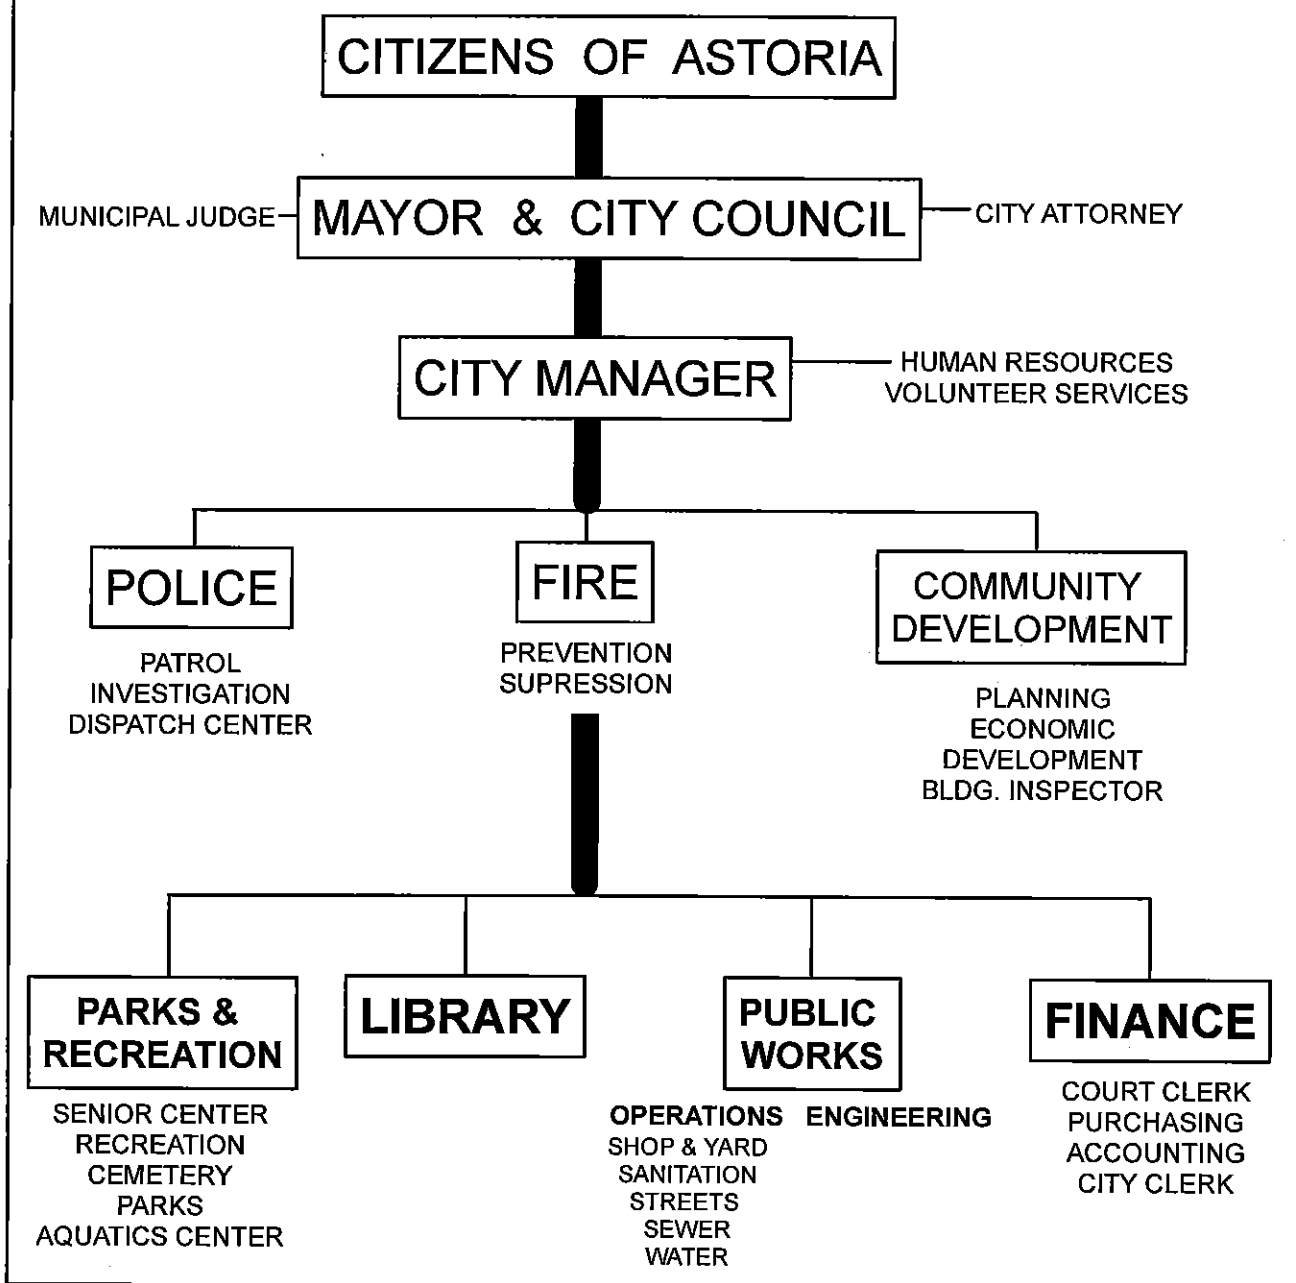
CITIZENS OF ASTORIA

MUNICIPAL JUDGE

MAYOR & CITY COUNCIL

CITY ATTORNEY

CITY MANAGER

HUMAN RESOURCES
VOLUNTEER SERVICES

POLICE

PATROL
INVESTIGATION
DISPATCH CENTER

FIRE

PREVENTION
SUPRESSION

COMMUNITY DEVELOPMENT

PLANNING
ECONOMIC DEVELOPMENT
BLDG. INSPECTOR

PARKS & RECREATION

SENIOR CENTER
RECREATION
CEMETERY
PARKS
AQUATICS CENTER

LIBRARY

PUBLIC WORKS

OPERATIONS
SHOP & YARD
SANITATION
STREETS
SEWER
WATER

ENGINEERING

FINANCE

COURT CLERK
PURCHASING
ACCOUNTING
CITY CLERK